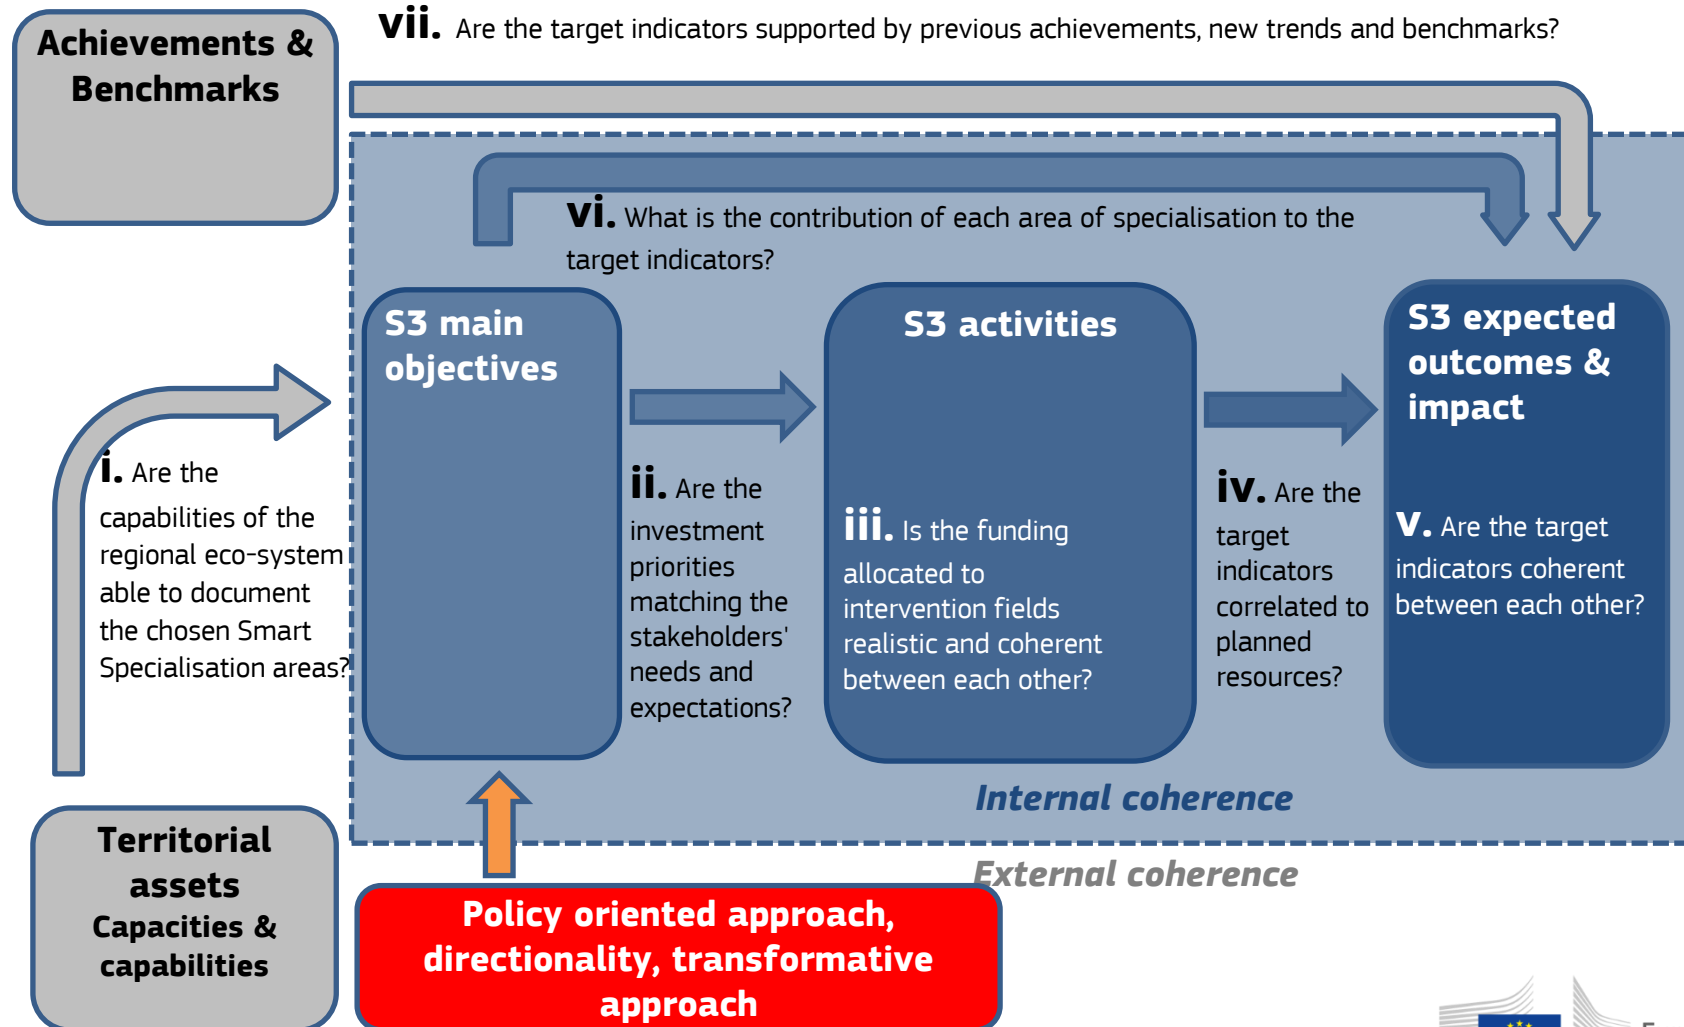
Achievements & Benchmarks

vii. Are the target indicators supported by previous achievements, new trends and benchmarks?

vi. What is the contribution of each area of specialisation to the target indicators?

S3 main objectives

S3 activities

S3 expected outcomes & impact

i. Are the capabilities of the regional eco-system able to document the chosen Smart Specialisation areas?

ii. Are the investment priorities matching the stakeholders' needs and expectations?

iii. Is the funding allocated to intervention fields realistic and coherent between each other?

iv. Are the target indicators correlated to planned resources?

v. Are the target indicators coherent between each other?

Internal coherence

External coherence

Territorial assets
Capacities & capabilities

Policy oriented approach, directionality, transformative approach